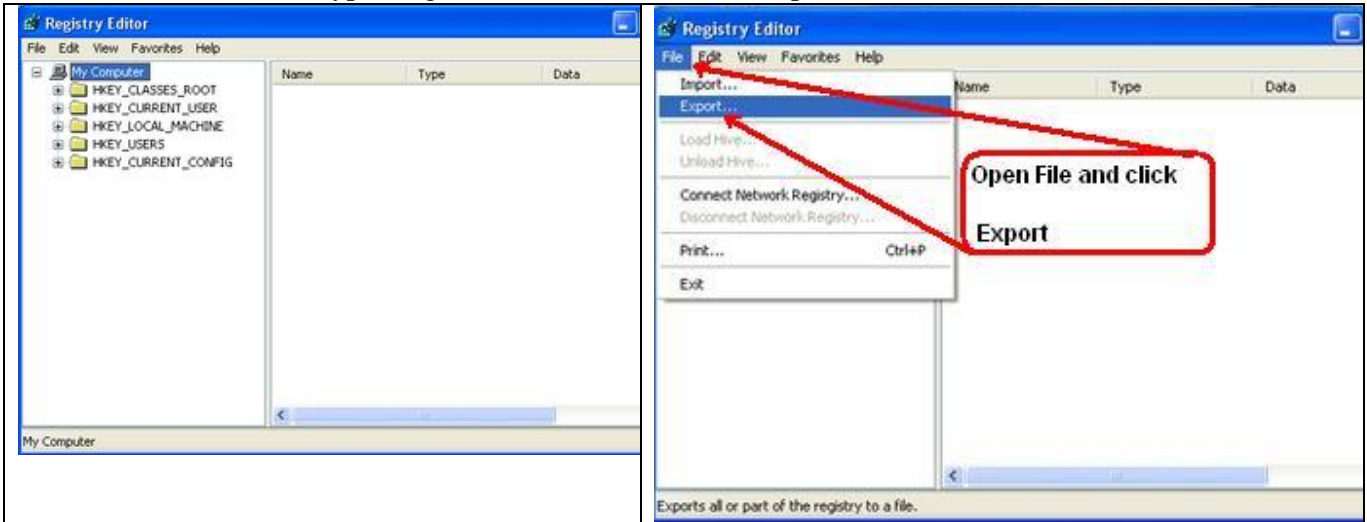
Registry Editor

File Edit View Favorites Help

My Computer
HKEY_CLASSES_ROOT
HKEY_CURRENT_USER
HKEY_LOCAL_MACHINE
HKEY_USERS
HKEY_CURRENT_CONFIG

| Name | Type | Data |
|---|---|---|

My Computer

Registry Editor

File Edit View Favorites Help

Import...
Export...
Load Hive...
Unload Hive...
Connect Network Registry...
Disconnect Network Registry...
Print... Ctrl+P
Exit

| Name | Type | Data |
|---|---|---|

Open File and click

Export

Exports all or part of the registry to a file.